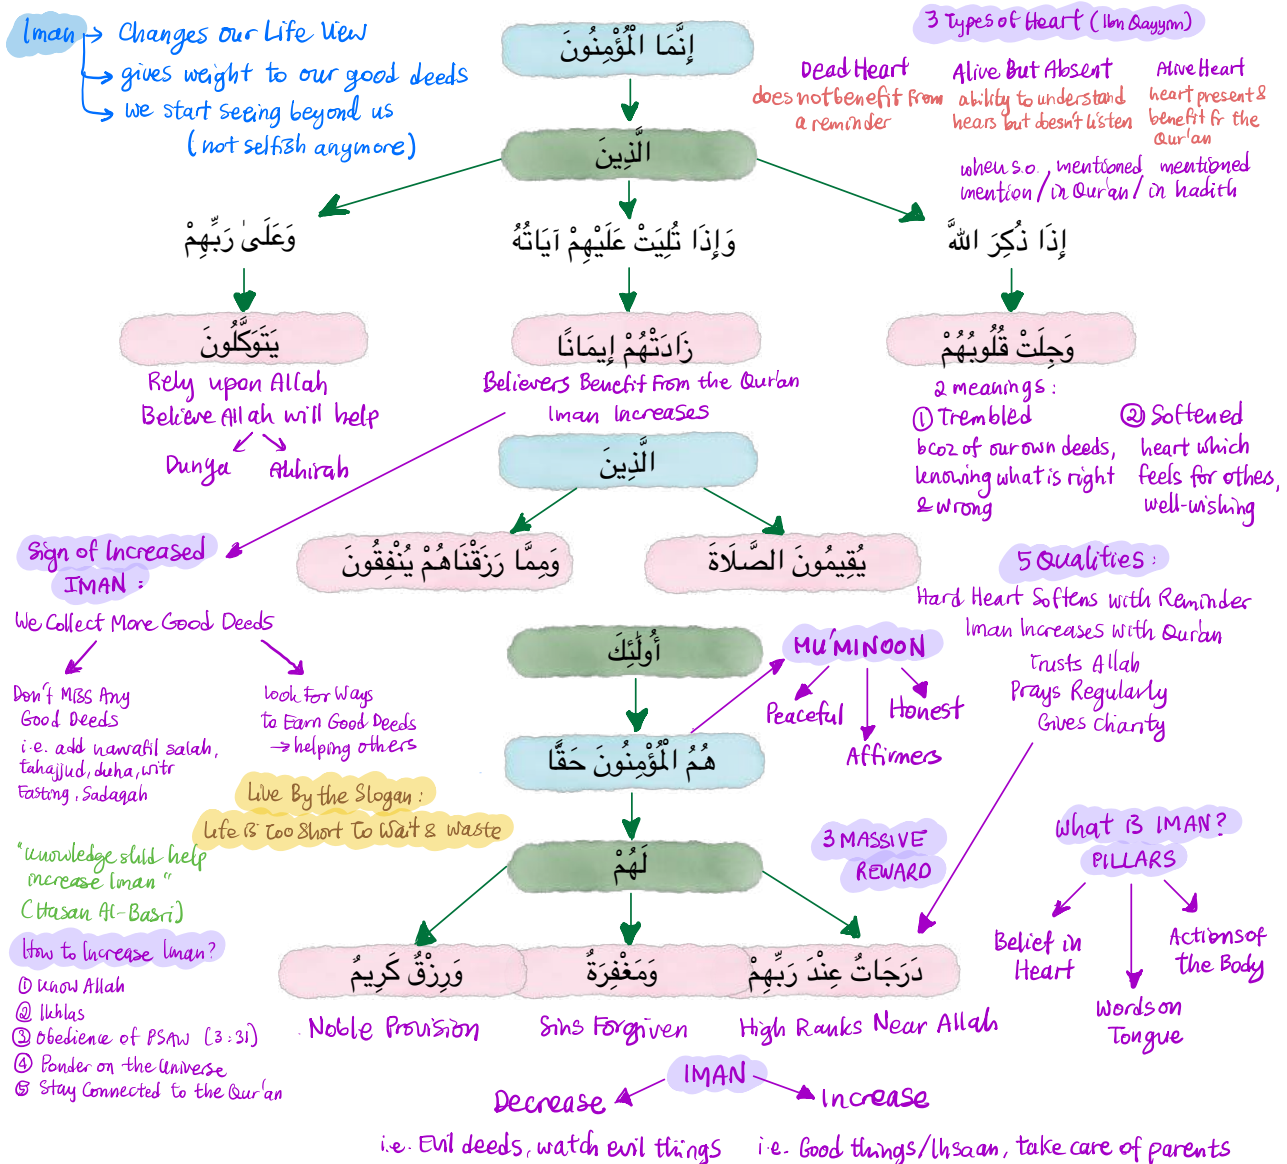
Iman → Changes our Life View
→ gives weight to our good deeds
→ we start seeing beyond us (not selfish anymore)

إِنَّمَا الْمُؤْمِنُونَ

3 Types of Heart (Ibn Qayyim)

Dead Heart
does not benefit from a reminder

Alive But Absent
ability to understand
hears but doesn't listen

Alive Heart
heart present & benefit fr the Qur'an

الَّذِينَ

when s.o. mention / mentioned in Qur'an / mentioned in hadith

وَعَلَىٰ رَبِّهِمْ

وَإِذَا تُلِيَتْ عَلَيْهِمْ آيَاتُهُ

إِذَا ذُكِرَ اللَّهُ

يَتَوَكَّلُونَ
Rely upon Allah
Believe Allah will help
Dunya Akhirah

زَادَتْهُمْ إِيمَانًا
Believers Benefit From the Quran
Iman Increases

وَجِلَتْ قُلُوبُهُمْ
2 meanings:
① Trembled
bcoz of our own deeds, knowing what is right & wrong
② Softened
heart which feels for others, well-wishing

الَّذِينَ

Sign of Increased IMAN:
We Collect More Good Deeds
Don't Miss Any Good Deeds
i.e. add nawafil salah, tahajjud, duha, witr
Fasting, Sadaqah
look for Ways to Earn Good Deeds
→ helping others

وَمِمَّا رَزَقْنَاهُمْ يُنْفِقُونَ

يُقِيمُونَ الصَّلَاةَ

5 Qualities:
Hard Heart Softens with Reminder
Iman Increases with Quran
Trusts Allah
Prays Regularly
Gives Charity

أُولَٰئِكَ

MU'MINOON
Peaceful
Honest
Affirmers

هُمُ الْمُؤْمِنُونَ حَقًّا

Live By the Slogan:
Life is Too Short To Wait & Waste

"knowledge shd help increase Iman"
(Hasan Al-Basri)

لَهُمْ

3 MASSIVE REWARD

What is IMAN?
PILLARS
Belief in Heart
Words on Tongue
Actions of the Body

How to Increase Iman?
① Know Allah
② Ikhlas
③ Obedience of PSAW (3:31)
④ Ponder on the Universe
⑤ Stay Connected to the Qur'an

وَرِزْقٌ كَرِيمٌ
Noble Provision

وَمَغْفِرَةٌ
Sins Forgiven

دَرَجَاتٌ عِنْدَ رَبِّهِمْ
High Ranks Near Allah

IMAN
Decrease
i.e. Evil deeds, watch evil things
Increase
i.e. Good things/Ihsaan, take care of parents